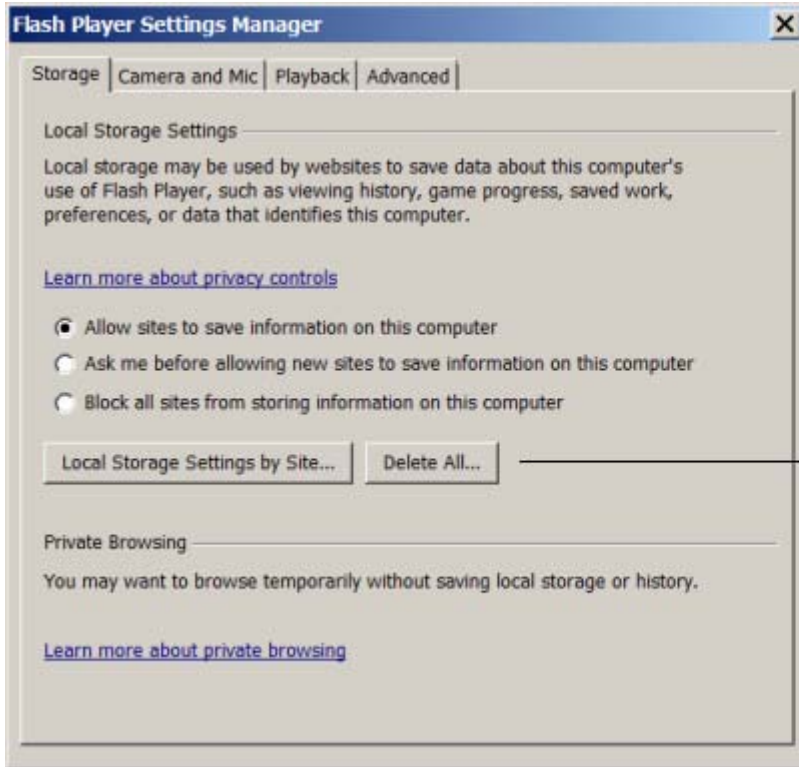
Flash Player Settings Manager

X

Storage | Camera and Mic | Playback | Advanced

Local Storage Settings

Local storage may be used by websites to save data about this computer's use of Flash Player, such as viewing history, game progress, saved work, preferences, or data that identifies this computer.

Learn more about privacy controls

Allow sites to save information on this computer

Ask me before allowing new sites to save information on this computer

Block all sites from storing information on this computer

Local Storage Settings by Site...

Delete All...

Private Browsing

You may want to browse temporarily without saving local storage or history.

Learn more about private browsing